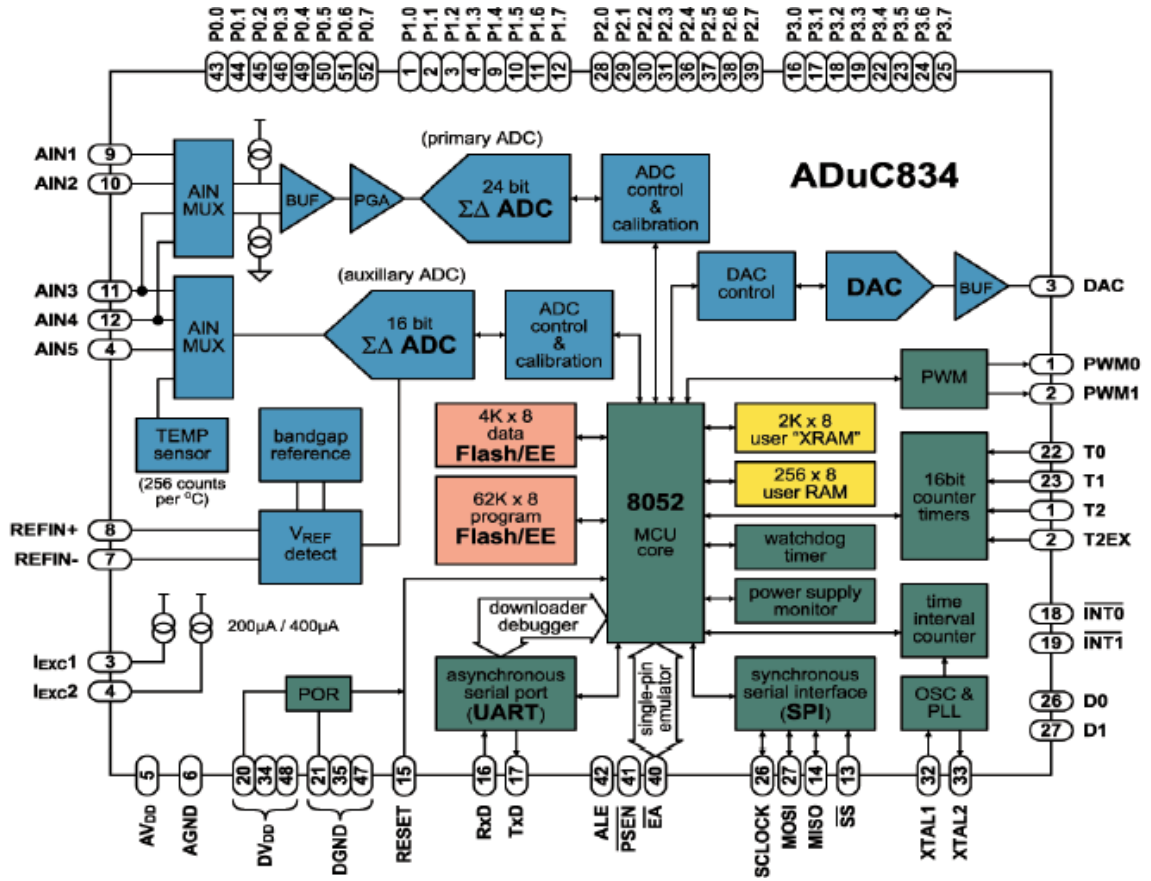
P0.0 P0.1 P0.2 P0.3 P0.4 P0.5 P0.6 P0.7 P1.0 P1.1 P1.2 P1.3 P1.4 P1.5 P1.6 P1.7 P2.0 P2.1 P2.2 P2.3 P2.4 P2.5 P2.6 P2.7 P3.0 P3.1 P3.2 P3.3 P3.4 P3.5 P3.6 P3.7

43 44 45 46 49 50 51 52 1 2 3 4 9 10 11 12 28 29 30 31 36 37 38 39 16 17 18 19 22 23 24 25

AIN1 9
AIN2 10
AIN3 11
AIN4 12
AIN5 4

AIN MUX
BUF
PGA
(primary ADC)
24 bit
$\Sigma\Delta$ ADC
ADC control & calibration

ADuC834

AIN MUX
(auxillary ADC)
16 bit
$\Sigma\Delta$ ADC
ADC control & calibration

DAC control
DAC
BUF
3 DAC

PWM
1 PWM0
2 PWM1

TEMP sensor
(256 counts per °C)
bandgap reference

4K x 8 data Flash/EE
62K x 8 program Flash/EE
8052 MCU core
2K x 8 user "XRAM"
256 x 8 user RAM
16bit counter timers
22 T0
23 T1
1 T2
2 T2EX

REFIN+ 8
REFIN- 7
$V_{REF}$ detect
watchdog timer
power supply monitor
time interval counter
18 $\overline{INT0}$
19 $\overline{INT1}$

200µA / 400µA
downloader debugger
$I_{EXC}1$ 3
$I_{EXC}2$ 4

POR
asynchronous serial port (UART)
single-pin emulator
synchronous serial interface (SPI)
OSC & PLL
26 D0
27 D1

5 6 20 34 48 21 35 47 15 16 17 42 41 40 26 27 14 13 32 33

$AV_{DD}$ AGND $DV_{DD}$ DGND RESET RxD TxD ALE $\overline{PSEN}$ $\overline{EA}$ SCLOCK MOSI MISO $\overline{SS}$ XTAL1 XTAL2